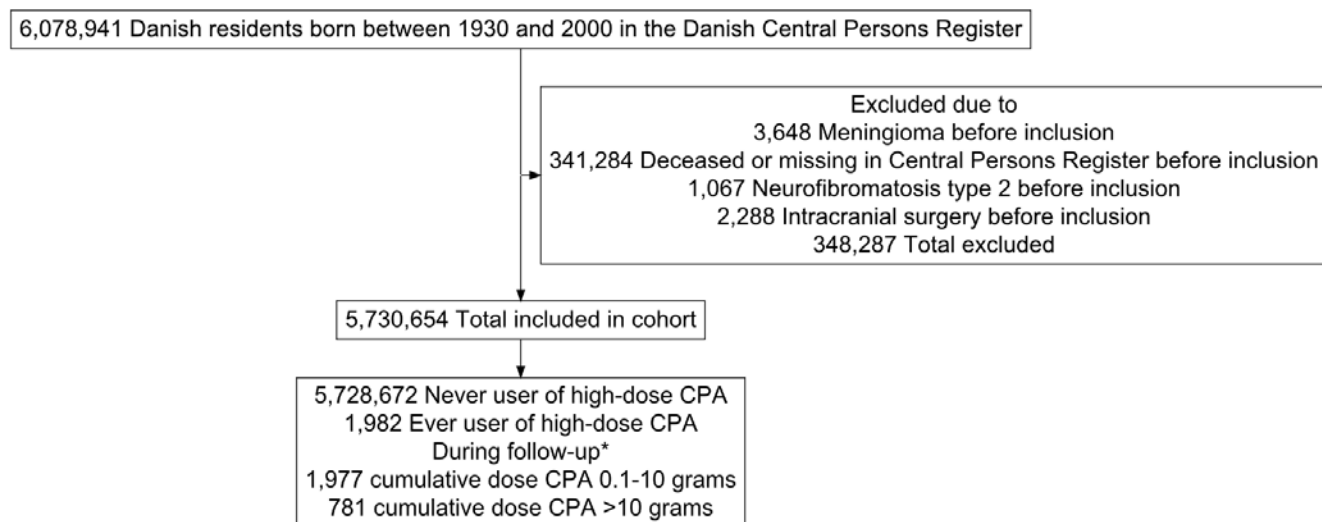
6,078,941 Danish residents born between 1930 and 2000 in the Danish Central Persons Register

Excluded due to
3,648 Meningioma before inclusion
341,284 Deceased or missing in Central Persons Register before inclusion
1,067 Neurofibromatosis type 2 before inclusion
2,288 Intracranial surgery before inclusion
348,287 Total excluded

5,730,654 Total included in cohort

5,728,672 Never user of high-dose CPA
1,982 Ever user of high-dose CPA
During follow-up*
1,977 cumulative dose CPA 0.1-10 grams
781 cumulative dose CPA >10 grams